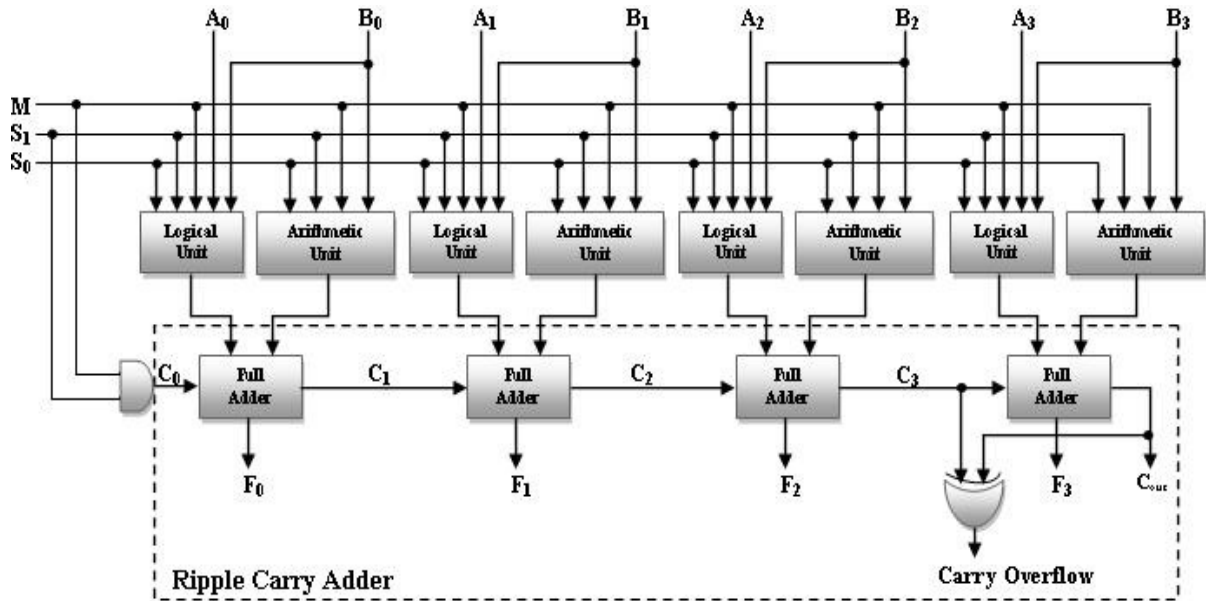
$A_0$ $B_0$ $A_1$ $B_1$ $A_2$ $B_2$ $A_3$ $B_3$

M
$S_1$
$S_0$

Logical Unit
Arithmetic Unit
Logical Unit
Arithmetic Unit
Logical Unit
Arithmetic Unit
Logical Unit
Arithmetic Unit

$C_0$
Full Adder
$C_1$
Full Adder
$C_2$
Full Adder
$C_3$
Full Adder

$F_0$ $F_1$ $F_2$ $F_3$ $C_{out}$

Ripple Carry Adder
Carry Overflow